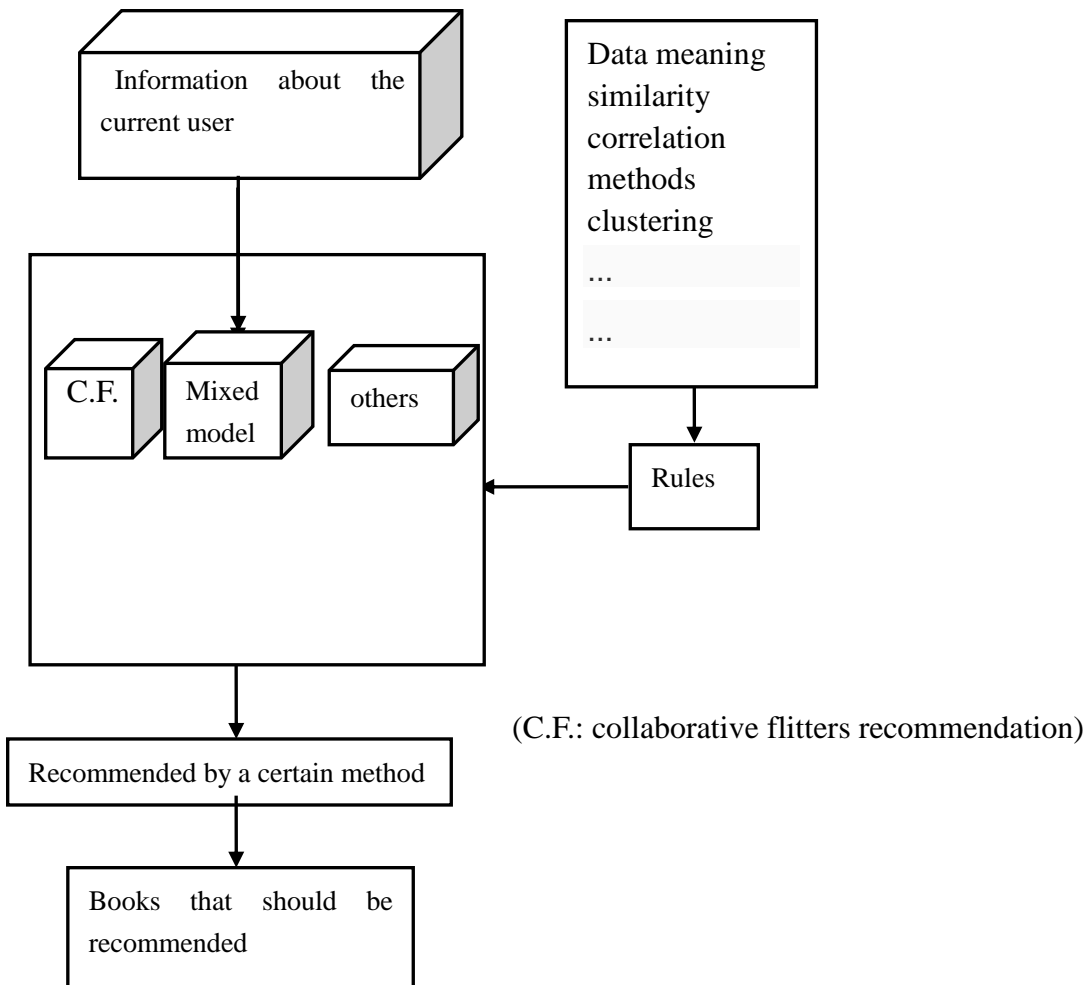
Information about the current user

Data meaning
similarity
correlation
methods
clustering
...
...

C.F.

Mixed model

others

Rules

(C.F.: collaborative flitters recommendation)

Recommended by a certain method

Books that should be recommended